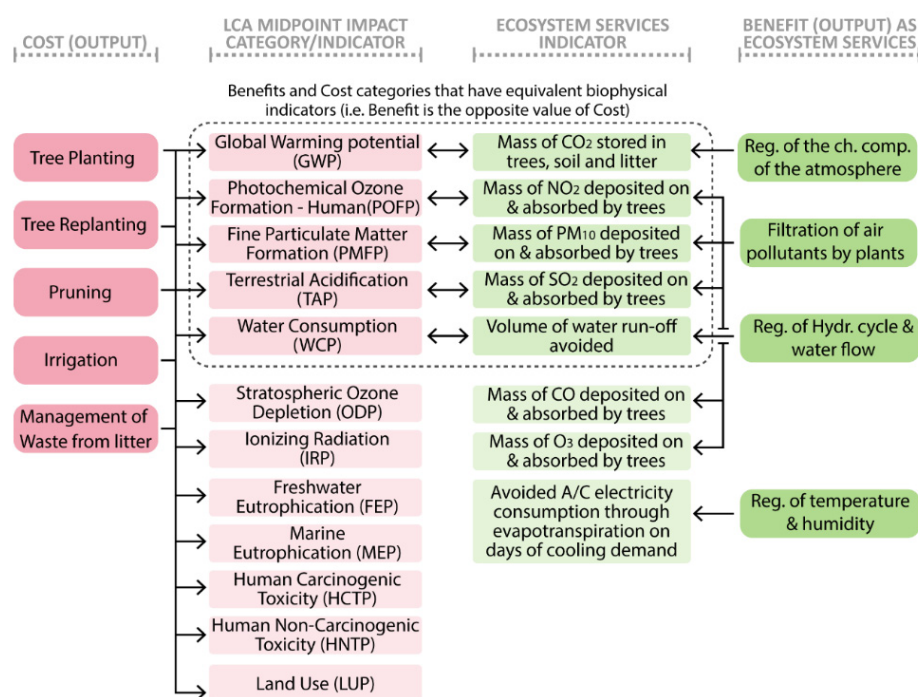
COST (OUTPUT)

LCA MIDPOINT IMPACT CATEGORY/INDICATOR

ECOSYSTEM SERVICES INDICATOR

BENEFIT (OUTPUT) AS ECOSYSTEM SERVICES

Benefits and Cost categories that have equivalent biophysical indicators (i.e. Benefit is the opposite value of Cost)

Tree Planting

Tree Replanting

Pruning

Irrigation

Management of Waste from litter

Global Warming potential (GWP)

Photochemical Ozone Formation - Human(POFP)

Fine Particulate Matter Formation (PMFP)

Terrestrial Acidification (TAP)

Water Consumption (WCP)

Stratospheric Ozone Depletion (ODP)

Ionizing Radiation (IRP)

Freshwater Eutrophication (FEP)

Marine Eutrophication (MEP)

Human Carcinogenic Toxicity (HCTP)

Human Non-Carcinogenic Toxicity (HNTP)

Land Use (LUP)

Mass of $CO_2$ stored in trees, soil and litter

Mass of $NO_2$ deposited on & absorbed by trees

Mass of $PM_{10}$ deposited on & absorbed by trees

Mass of $SO_2$ deposited on & absorbed by trees

Volume of water run-off avoided

Mass of CO deposited on & absorbed by trees

Mass of $O_3$ deposited on & absorbed by trees

Avoided A/C electricity consumption through evapotranspiration on days of cooling demand

Reg. of the ch. comp. of the atmosphere

Filtration of air pollutants by plants

Reg. of Hydr. cycle & water flow

Reg. of temperature & humidity